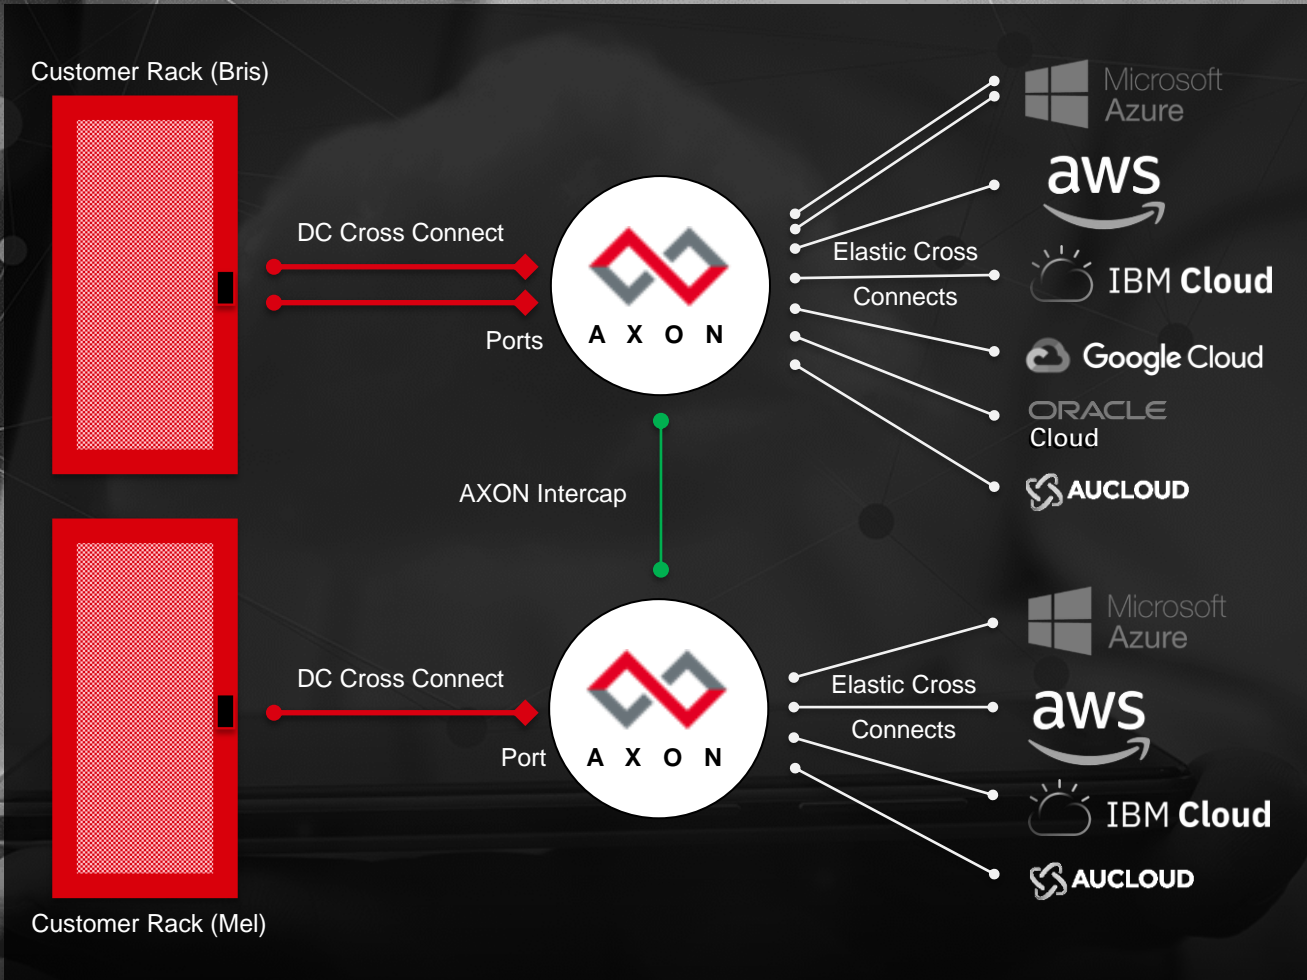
Customer Rack (Bris)

DC Cross Connect

Ports

AXON

Elastic Cross Connects

Microsoft Azure

aws

IBM Cloud

Google Cloud

ORACLE Cloud

AUCLOUD

AXON Intercap

DC Cross Connect

Port

AXON

Elastic Cross Connects

Microsoft Azure

aws

IBM Cloud

AUCLOUD

Customer Rack (Mel)